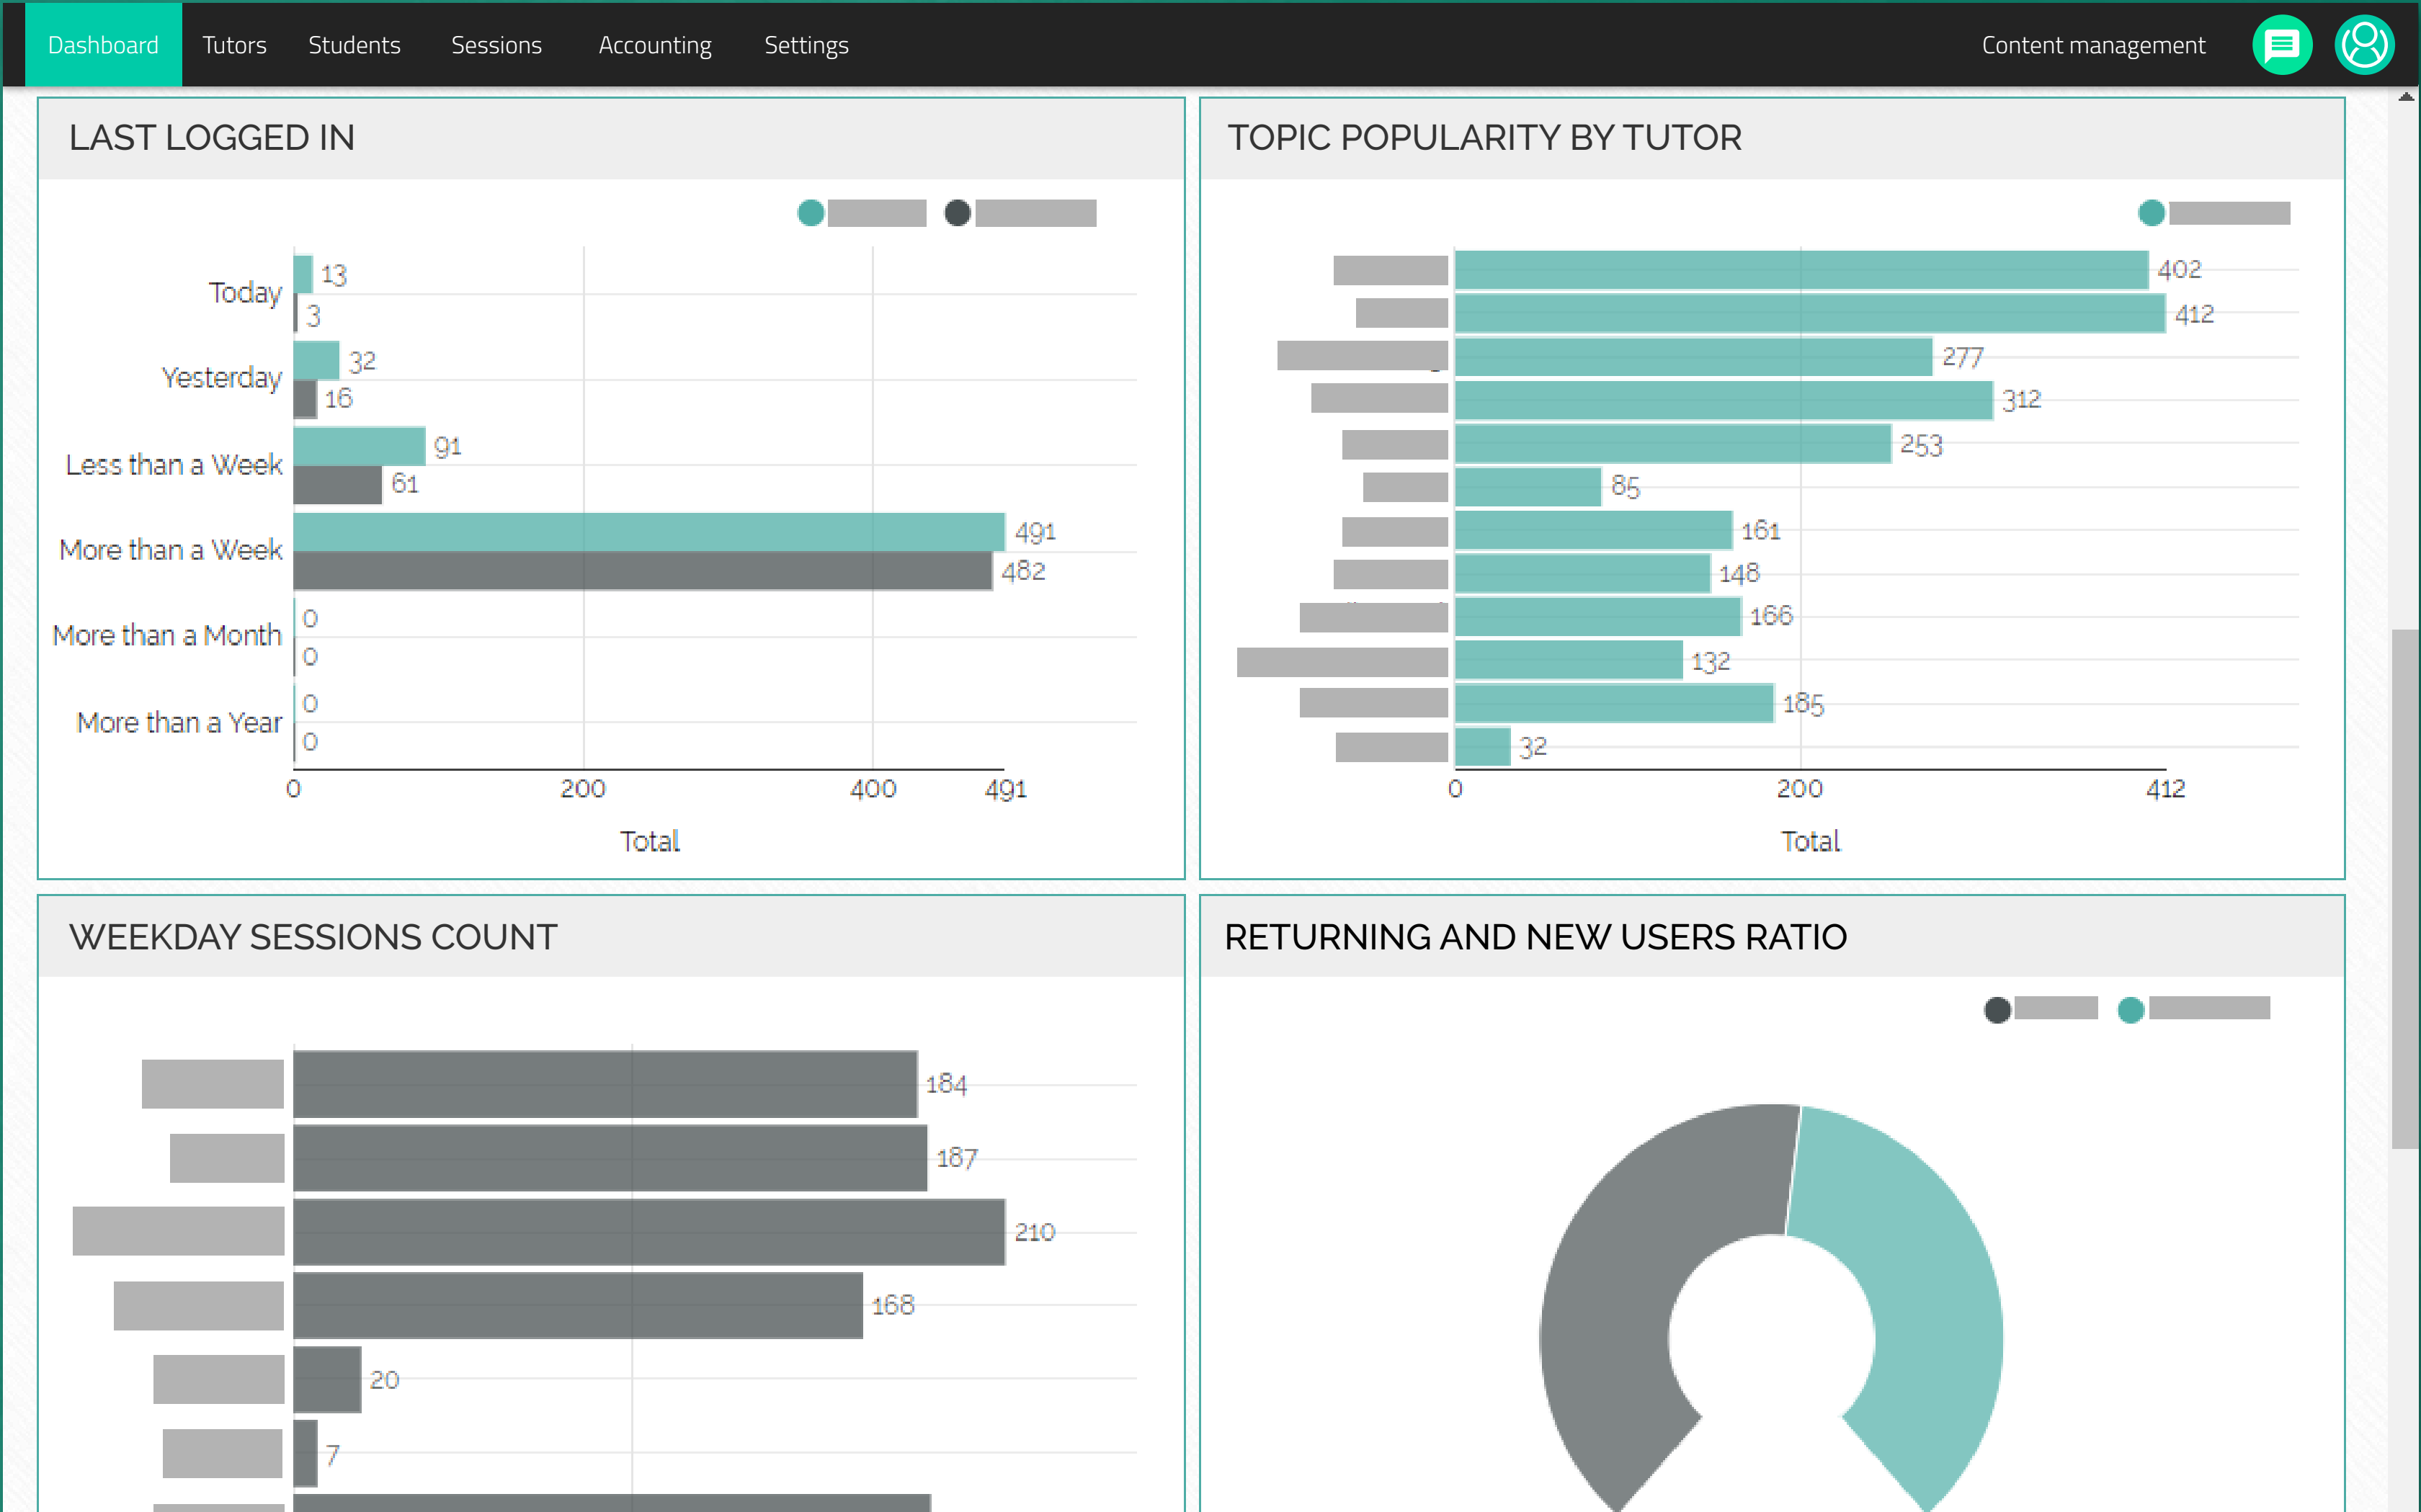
Dashboard Tutors Students Sessions Accounting Settings Content management

LAST LOGGED IN

Today 13 3
Yesterday 32 16
Less than a Week 91 61
More than a Week 491 482
More than a Month 0 0
More than a Year 0 0

0 200 400 491
Total

TOPIC POPULARITY BY TUTOR

402
412
277
312
253
85
161
148
166
132
185
32

0 200 412
Total

WEEKDAY SESSIONS COUNT

184
187
210
168
20
7

RETURNING AND NEW USERS RATIO